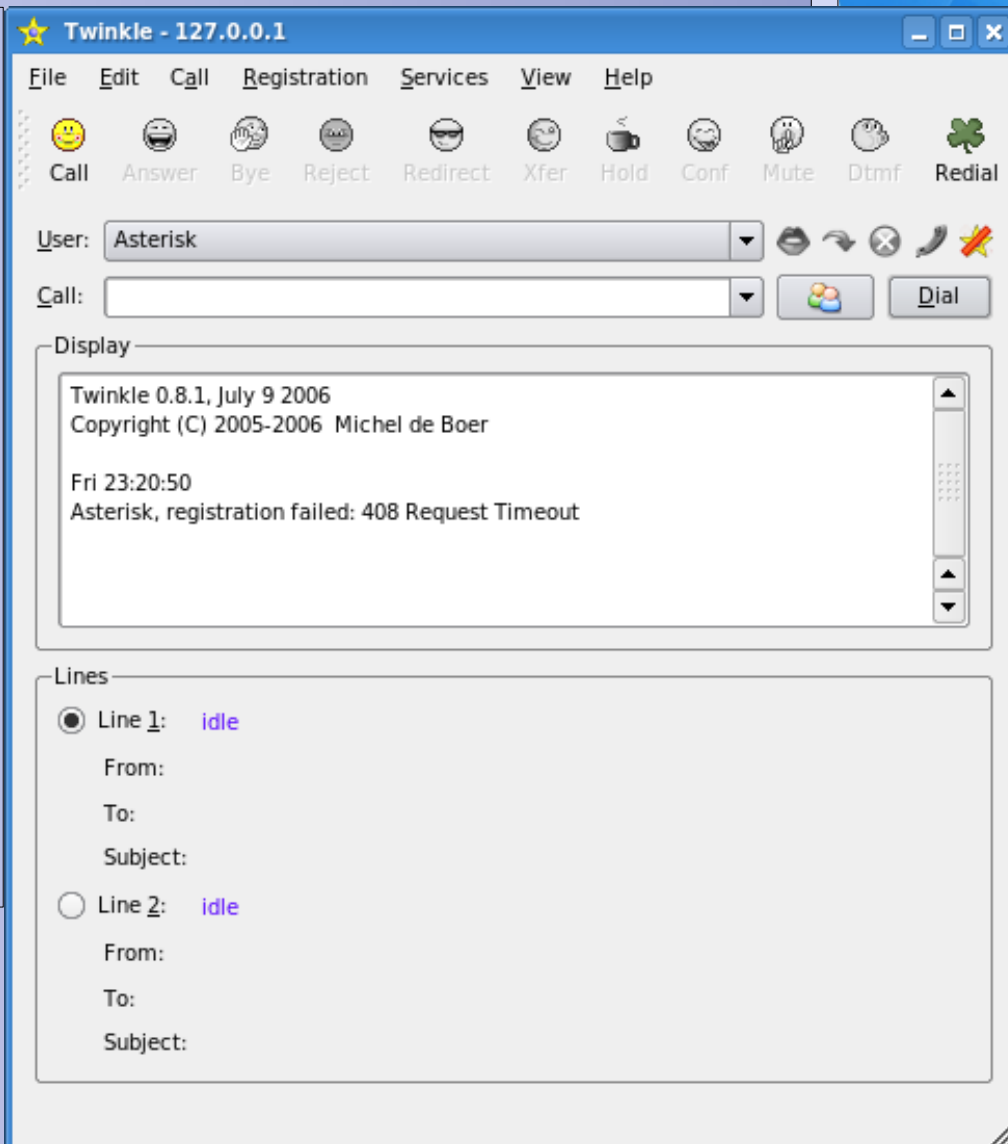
Twinkle - 127.0.0.1

File Edit Call Registration Services View Help

Call Answer Bye Reject Redirect Xfer Hold Conf Mute Dtmf Redial

User: Asterisk

Call:

Dial

Display

Twinkle 0.8.1, July 9 2006
Copyright (C) 2005-2006 Michel de Boer

Fri 23:20:50
Asterisk, registration failed: 408 Request Timeout

Lines

Line 1: idle
From:
To:
Subject:

Line 2: idle
From:
To:
Subject: